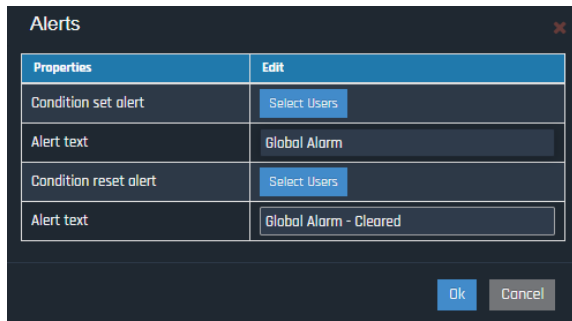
Alerts

×

| Properties | Edit |
|---|---|
| Condition set alert | Select Users |
| Alert text | Global Alarm |
| Condition reset alert | Select Users |
| Alert text | Global Alarm - Cleared |

Ok Cancel